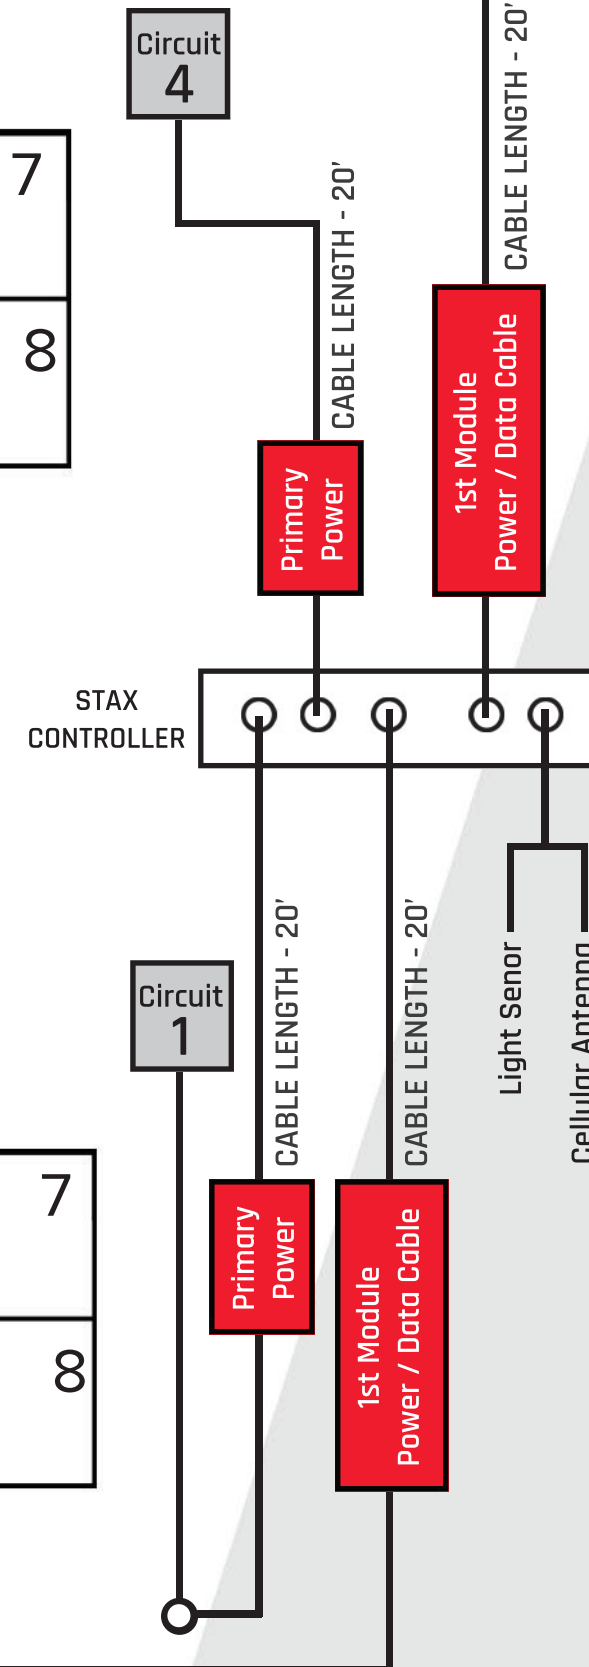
Circuit
4

7

8

CABLE LENGTH - 20'

Primary Power

CABLE LENGTH - 20'

1st Module Power / Data Cable

STAX CONTROLLER

CABLE LENGTH - 20'

CABLE LENGTH - 20'

Light Senor

Cellular Antenna

Circuit
1

7

8

Primary Power

1st Module Power / Data Cable